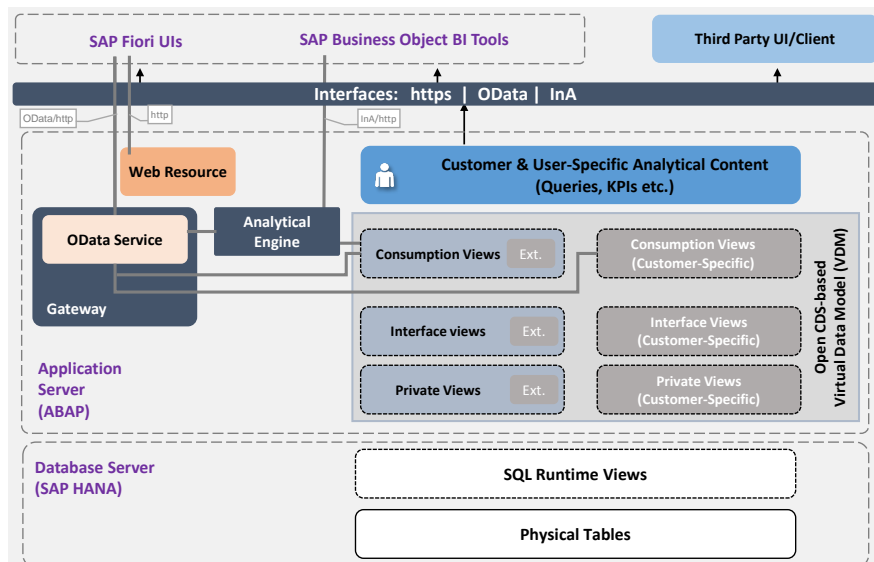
SAP Fiori UIs

SAP Business Object BI Tools

Third Party UI/Client

Interfaces: https | OData | InA

OData/http

http

InA/http

Web Resource

Customer & User-Specific Analytical Content (Queries, KPIs etc.)

OData Service

Analytical Engine

Gateway

Consumption Views Ext.

Consumption Views (Customer-Specific)

Interface views Ext.

Interface Views (Customer-Specific)

Private Views Ext.

Private Views (Customer-Specific)

Open CDS-based Virtual Data Model (VDM)

Application Server (ABAP)

Database Server (SAP HANA)

SQL Runtime Views

Physical Tables